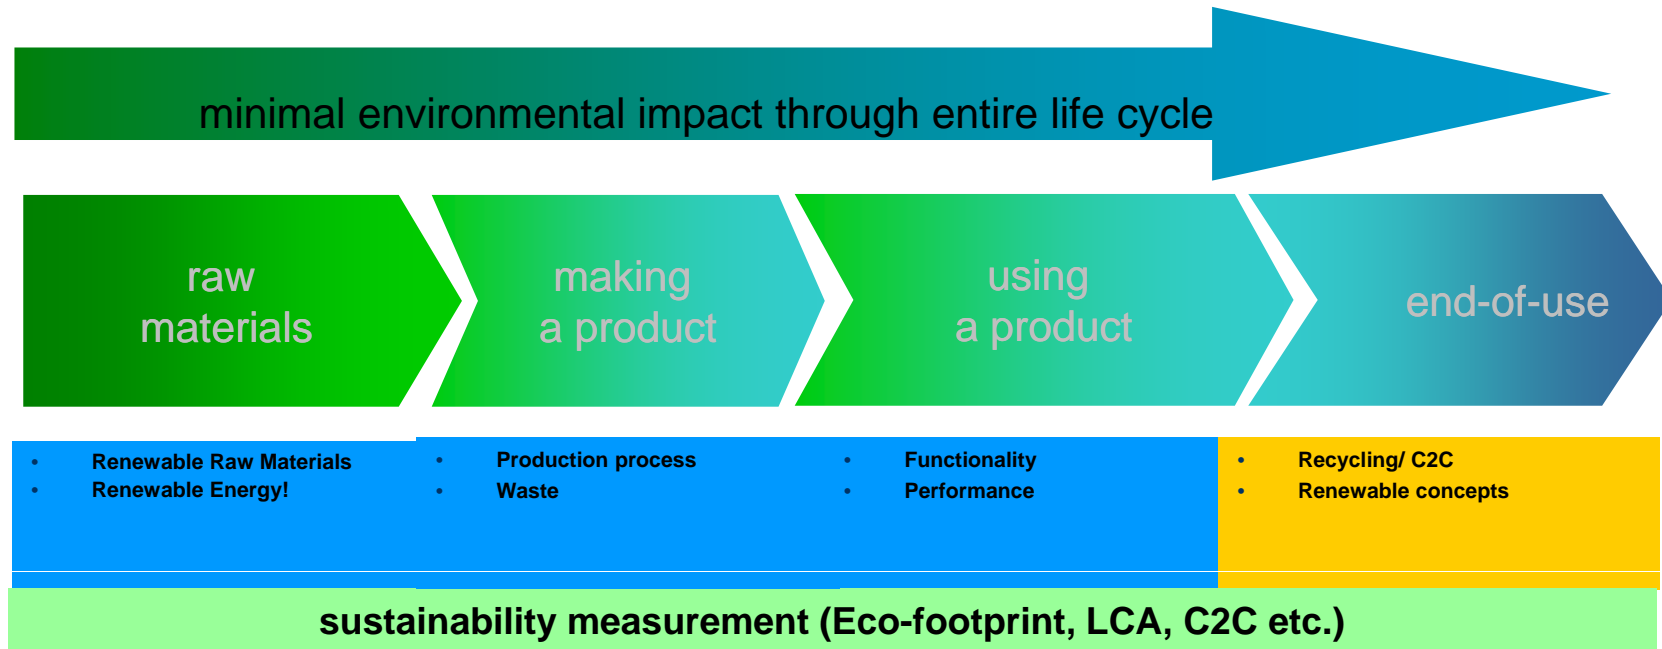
minimal environmental impact through entire life cycle

raw materials

making a product

using a product

end-of-use

- Renewable Raw Materials
- Renewable Energy!

- Production process
- Waste

- Functionality
- Performance

- Recycling/ C2C
- Renewable concepts

sustainability measurement (Eco-footprint, LCA, C2C etc.)